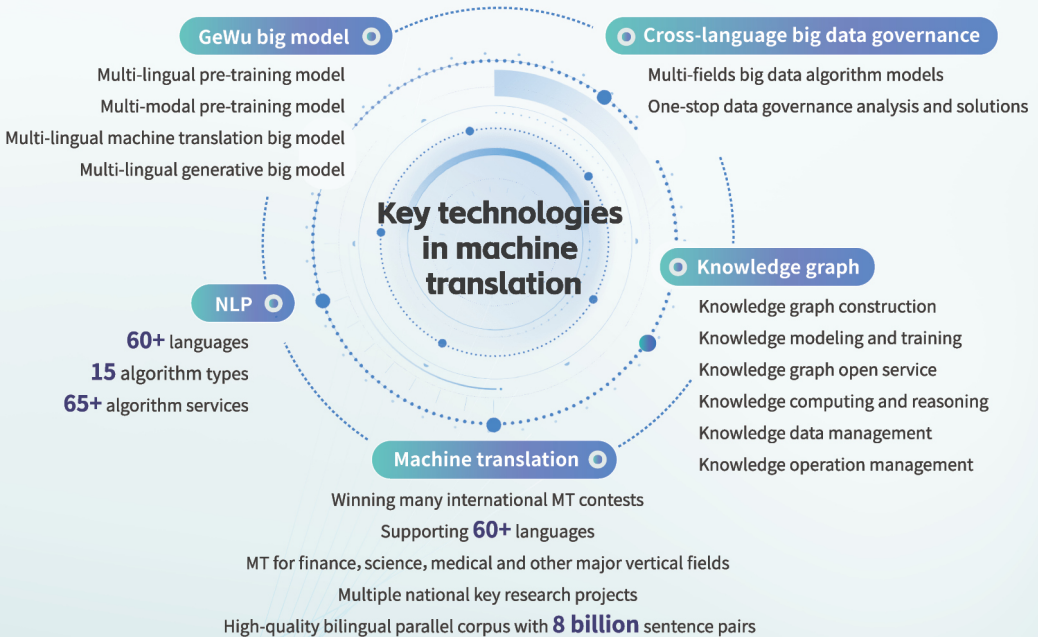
GeWu big model

Multi-lingual pre-training model
Multi-modal pre-training model
Multi-lingual machine translation big model
Multi-lingual generative big model

Cross-language big data governance

Multi-fields big data algorithm models
One-stop data governance analysis and solutions

Key technologies in machine translation

Knowledge graph

Knowledge graph construction
Knowledge modeling and training
Knowledge graph open service
Knowledge computing and reasoning
Knowledge data management
Knowledge operation management

NLP

60+ languages
15 algorithm types
65+ algorithm services

Machine translation

Winning many international MT contests
Supporting 60+ languages
MT for finance, science, medical and other major vertical fields
Multiple national key research projects
High-quality bilingual parallel corpus with 8 billion sentence pairs